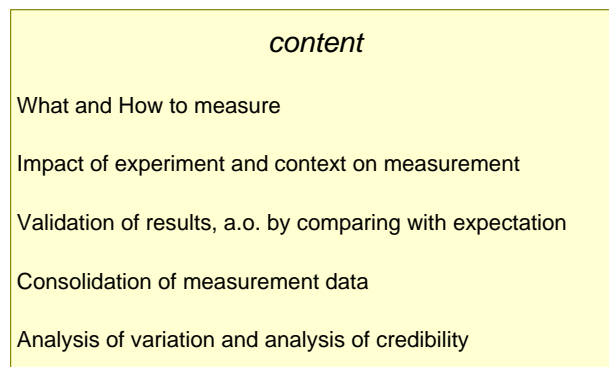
content

What and How to measure

Impact of experiment and context on measurement

Validation of results, a.o. by comparing with expectation

Consolidation of measurement data

Analysis of variation and analysis of credibility